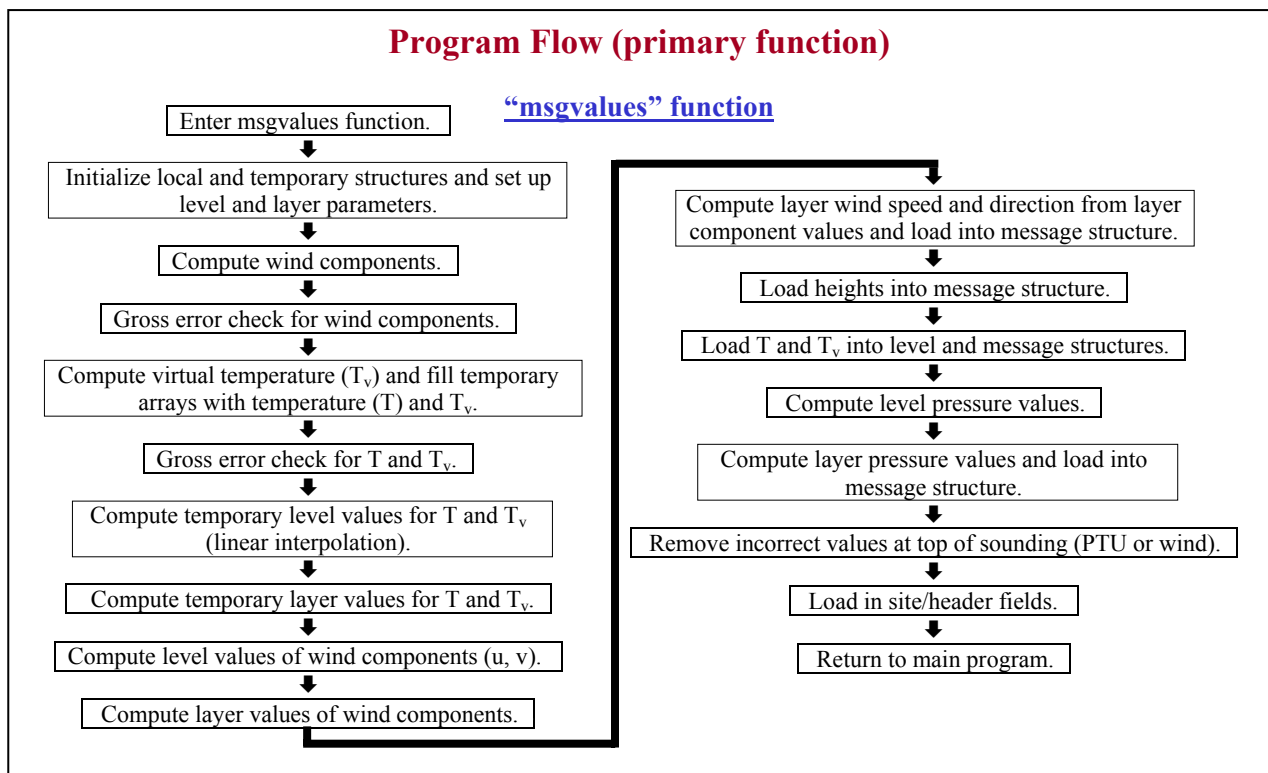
Program Flow (primary function)

"msgvalues" function

Enter msgvalues function.

Initialize local and temporary structures and set up level and layer parameters.

Compute wind components.

Gross error check for wind components.

Compute virtual temperature ($T_v$) and fill temporary arrays with temperature (T) and $T_v$.

Gross error check for T and $T_v$.

Compute temporary level values for T and $T_v$ (linear interpolation).

Compute temporary layer values for T and $T_v$.

Compute level values of wind components (u, v).

Compute layer values of wind components.

Compute layer wind speed and direction from layer component values and load into message structure.

Load heights into message structure.

Load T and $T_v$ into level and message structures.

Compute level pressure values.

Compute layer pressure values and load into message structure.

Remove incorrect values at top of sounding (PTU or wind).

Load in site/header fields.

Return to main program.